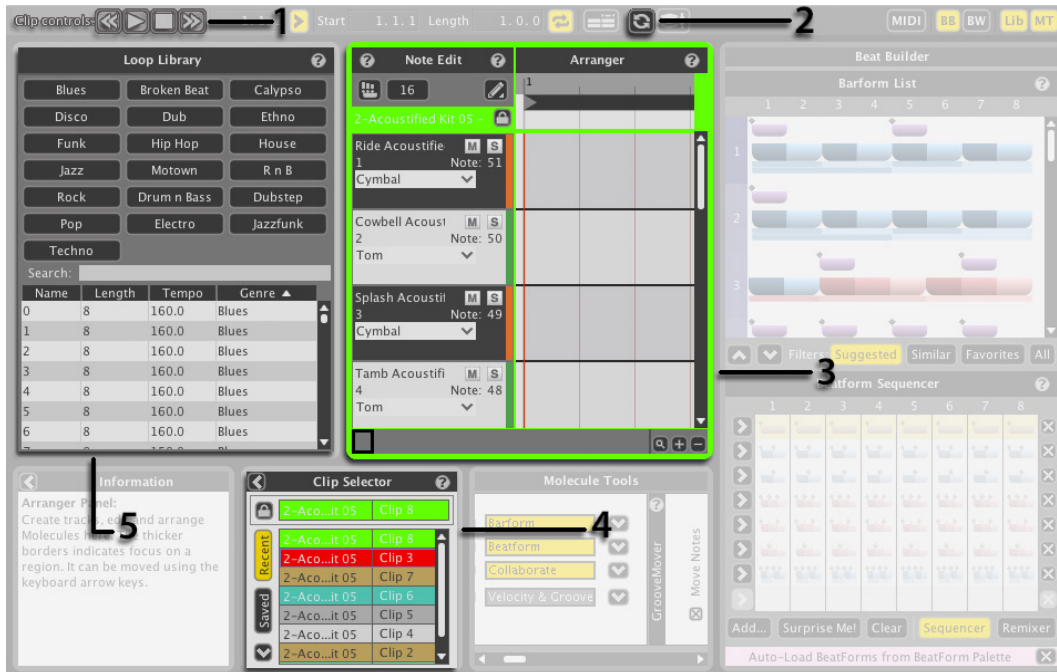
Clip controls: 1 Start 1. 1. 1 Length 1. 0. 0 2 MIDI BB BW Lib MT

Loop Library

| Blues | Broken Beat | Calypso |
|---|---|---|
| Disco | Dub | Ethno |
| Funk | Hip Hop | House |
| Jazz | Motown | R n B |
| Rock | Drum n Bass | Dubstep |
| Pop | Electro | Jazzfunk |
| Techno | | |

Search:

| Name | Length | Tempo | Genre ▲ |
|---|---|---|---|
| 0 | 8 | 160.0 | Blues |
| 1 | 8 | 160.0 | Blues |
| 2 | 8 | 160.0 | Blues |
| 3 | 8 | 160.0 | Blues |
| 4 | 8 | 160.0 | Blues |
| 5 | 8 | 160.0 | Blues |
| 6 | 8 | 160.0 | Blues |

Note Edit
16
2-Acoustified Kit 05 -
Ride Acoustifie M S 1 Note: 51 Cymbal
Cowbell Acoust M S 2 Note: 50 Tom
Splash Acoustil M S 3 Note: 49 Cymbal
Tamb Acoustifi M S 4 Note: 48 Tom

Arranger
1

3

Beat Builder
Barform List
1 2 3 4 5 6 7 8
1
2
3
Filters Suggested Similar Favorites All
Barform Sequencer
1 2 3 4 5 6 7 8
Add... Surprise Me! Clear Sequencer Remixer
Auto-Load BeatForms from BeatForm Palette

Information
Arranger Panel:
Create trac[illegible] and arrange Molecules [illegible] thicker borders indicates focus on a region. It can be moved using the keyboard arrow keys.

5

Clip Selector
2-Aco...it 05 Clip 8
Recent
2-Aco...it 05 Clip 8
2-Aco...it 05 Clip 3
2-Aco...it 05 Clip 7
2-Aco...it 05 Clip 6
Saved
2-Aco...it 05 Clip 5
2-Aco...it 05 Clip 4
2-Aco...it 05 Clip 2

Molecule Tools
Barform
Beatform
Collaborate
Velocity & Groove
GrooveMover
Move Notes
4